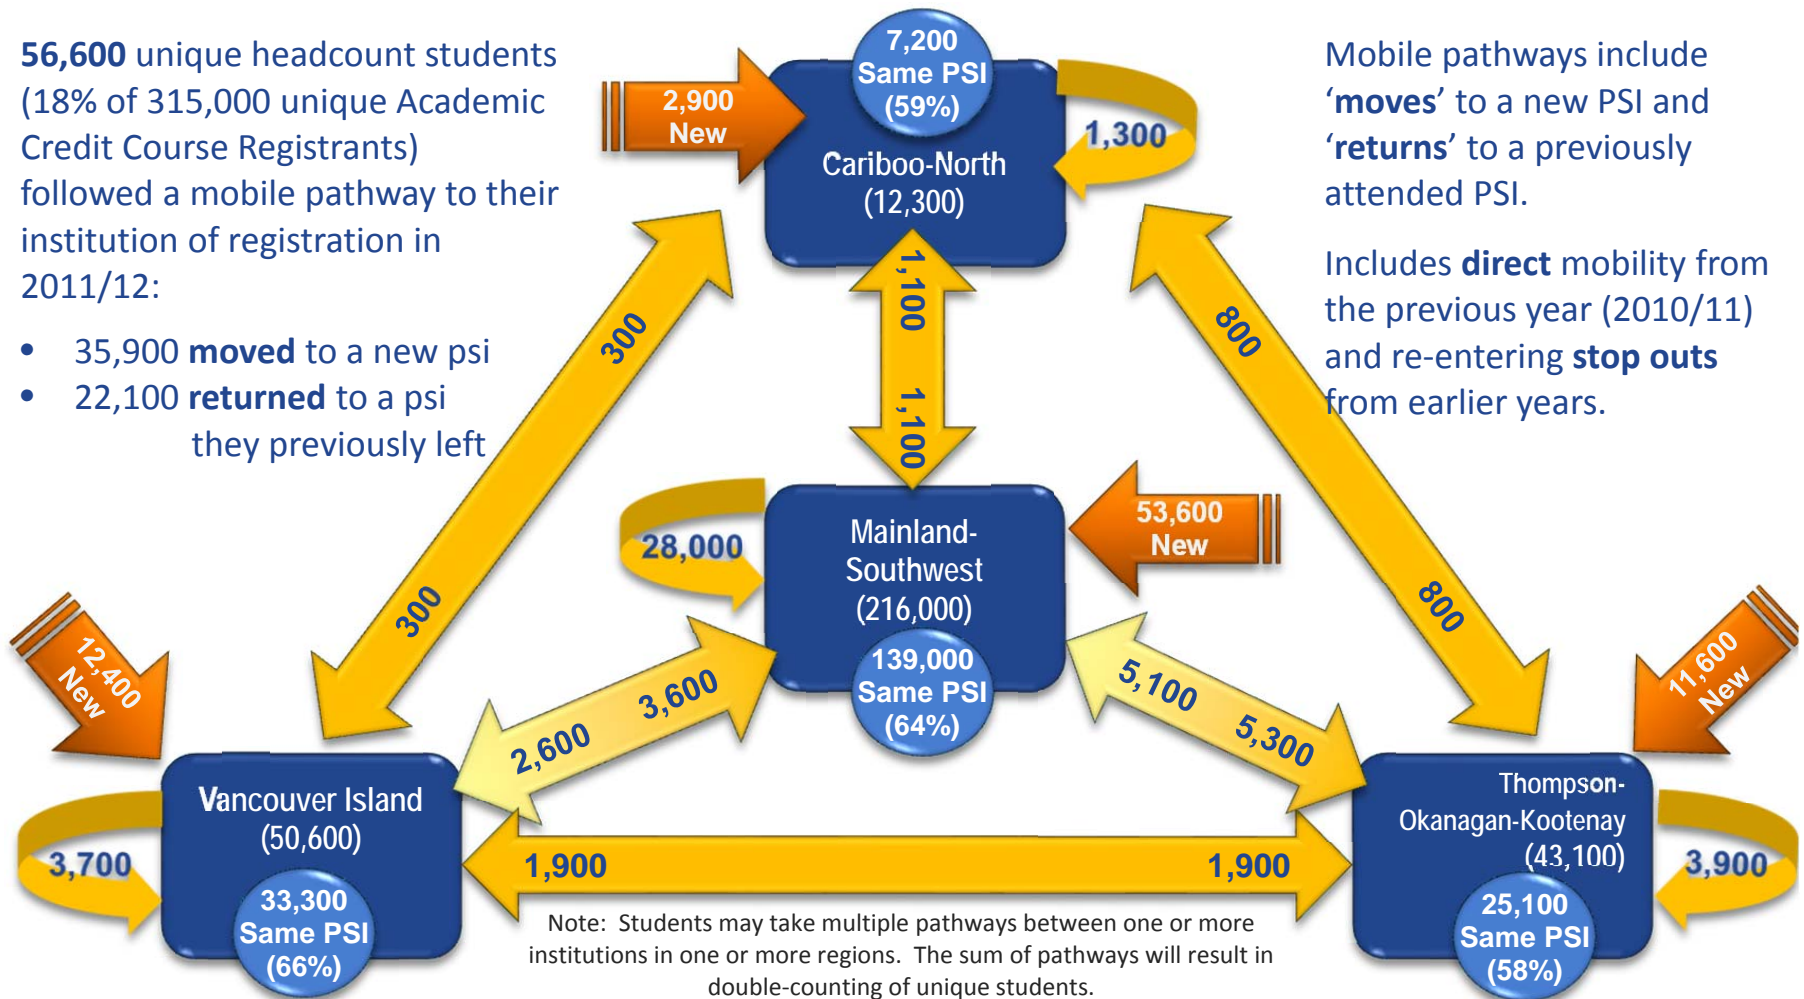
**56,600** unique headcount students (18% of 315,000 unique Academic Credit Course Registrants) followed a mobile pathway to their institution of registration in 2011/12:

- 35,900 **moved** to a new psi
- 22,100 **returned** to a psi they previously left

Mobile pathways include '**moves**' to a new PSI and '**returns**' to a previously attended PSI.

Includes **direct** mobility from the previous year (2010/11) and re-entering **stop outs** from earlier years.

7,200 Same PSI (59%)

2,900 New

Cariboo-North (12,300)

1,300

1,100

1,100

300

300

800

800

28,000

Mainland-Southwest (216,000)

139,000 Same PSI (64%)

53,600 New

12,400 New

11,600 New

3,600

2,600

5,100

5,300

Vancouver Island (50,600)

33,300 Same PSI (66%)

3,700

1,900

1,900

Thompson-Okanagan-Kootenay (43,100)

25,100 Same PSI (58%)

3,900

Note: Students may take multiple pathways between one or more institutions in one or more regions. The sum of pathways will result in double-counting of unique students.